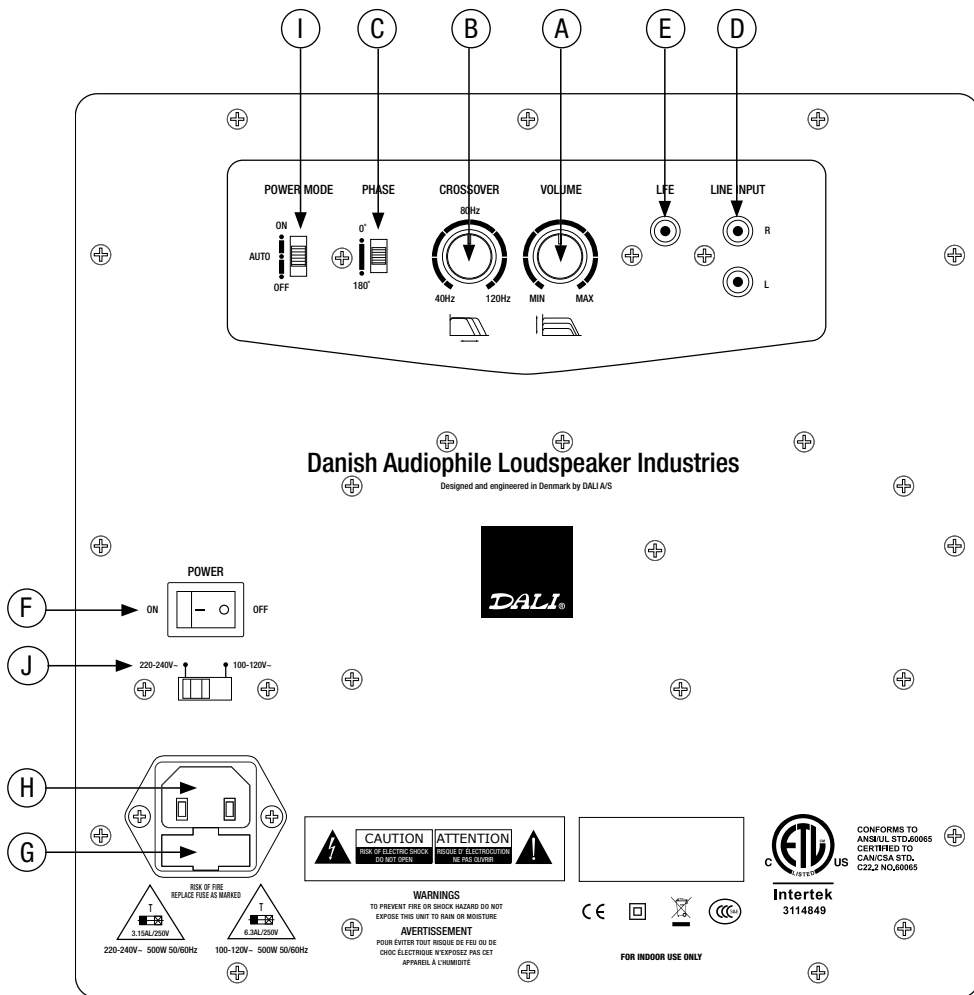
I C B A E D

POWER MODE
ON
AUTO
OFF

PHASE
0°
180°

CROSSOVER
80Hz
40Hz 120Hz

VOLUME
MIN MAX

LFE

LINE INPUT
R
L

Danish Audiophile Loudspeaker Industries
Designed and engineered in Denmark by DALI A/S

DALI®

F
POWER
ON OFF

J
220-240V~ 100-120V~

H
G

RISK OF FIRE
REPLACE FUSE AS MARKED
T
3.15AL/250V
220-240V~ 500W 50/60Hz
T
6.3AL/250V
100-120V~ 500W 50/60Hz

CAUTION
RISK OF ELECTRIC SHOCK
DO NOT OPEN
ATTENTION
RISQUE D' ÉLECTROCUTION
NE PAS OUVRIR

WARNINGS
TO PREVENT FIRE OR SHOCK HAZARD DO NOT EXPOSE THIS UNIT TO RAIN OR MOISTURE
AVERTISSEMENT
POUR ÉVITER TOUT RISQUE DE FEU OU DE CHOC ÉLECTRIQUE N'EXPOSEZ PAS CET APPAREIL À L'HUMIDITÉ

CE

FOR INDOOR USE ONLY

C ETL US
LISTED
Intertek
3114849

CONFORMS TO
ANSI/UL STD.60065
CERTIFIED TO
CAN/CSA STD.
C22.2 NO.60065